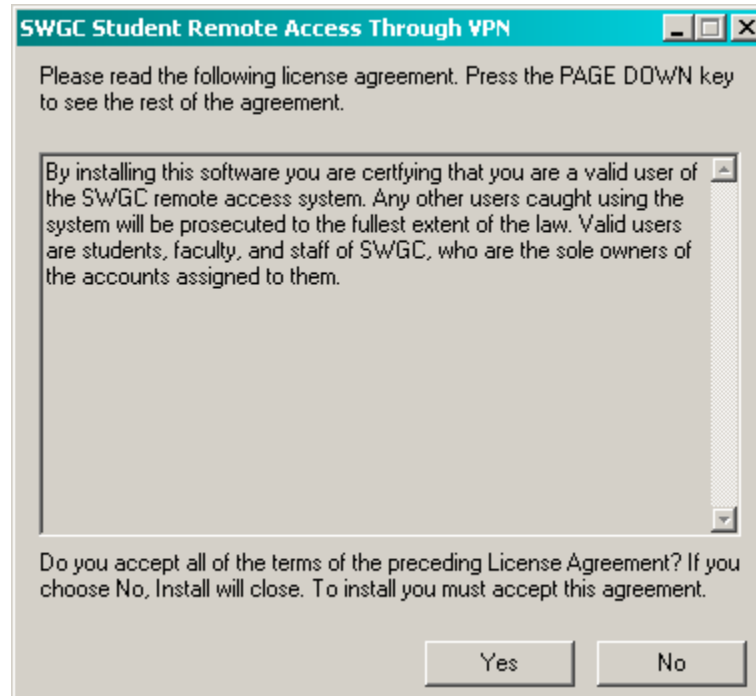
SWGC Student Remote Access Through VPN

Please read the following license agreement. Press the PAGE DOWN key to see the rest of the agreement.

By installing this software you are certfying that you are a valid user of the SWGC remote access system. Any other users caught using the system will be prosecuted to the fullest extent of the law. Valid users are students, faculty, and staff of SWGC, who are the sole owners of the accounts assigned to them.

Do you accept all of the terms of the preceding License Agreement? If you choose No, Install will close. To install you must accept this agreement.

Yes

No